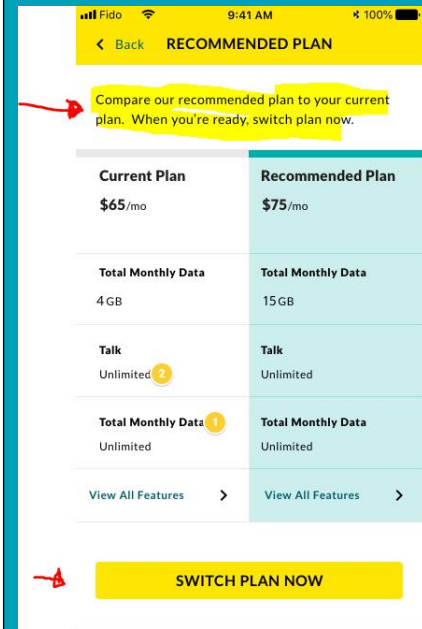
Fido 9:41 AM 100%

< Back RECOMMENDED PLAN

Compare our recommended plan to your current plan. When you're ready, switch plan now.

| Current Plan | Recommended Plan |
|---|---|
| $65/mo | $75/mo |
| Total Monthly Data 4GB | Total Monthly Data 15GB |
| Talk Unlimited 2 | Talk Unlimited |
| Total Monthly Data 1 Unlimited | Total Monthly Data Unlimited |
| View All Features > | View All Features > |

SWITCH PLAN NOW